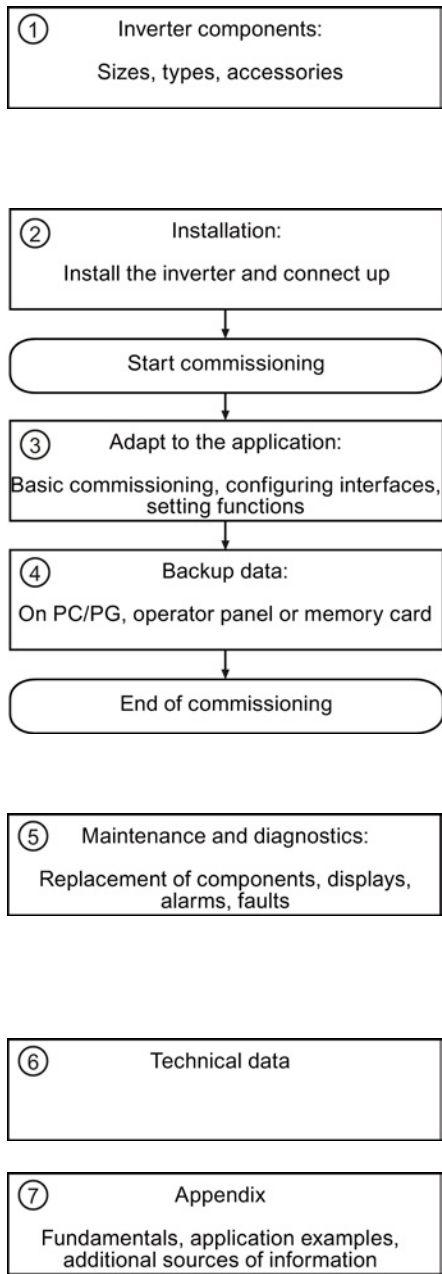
① Inverter components:

Sizes, types, accessories

② Installation:

Install the inverter and connect up

Start commissioning

③ Adapt to the application:

Basic commissioning, configuring interfaces, setting functions

④ Backup data:

On PC/PG, operator panel or memory card

End of commissioning

⑤ Maintenance and diagnostics:

Replacement of components, displays, alarms, faults

⑥ Technical data

⑦ Appendix

Fundamentals, application examples, additional sources of information